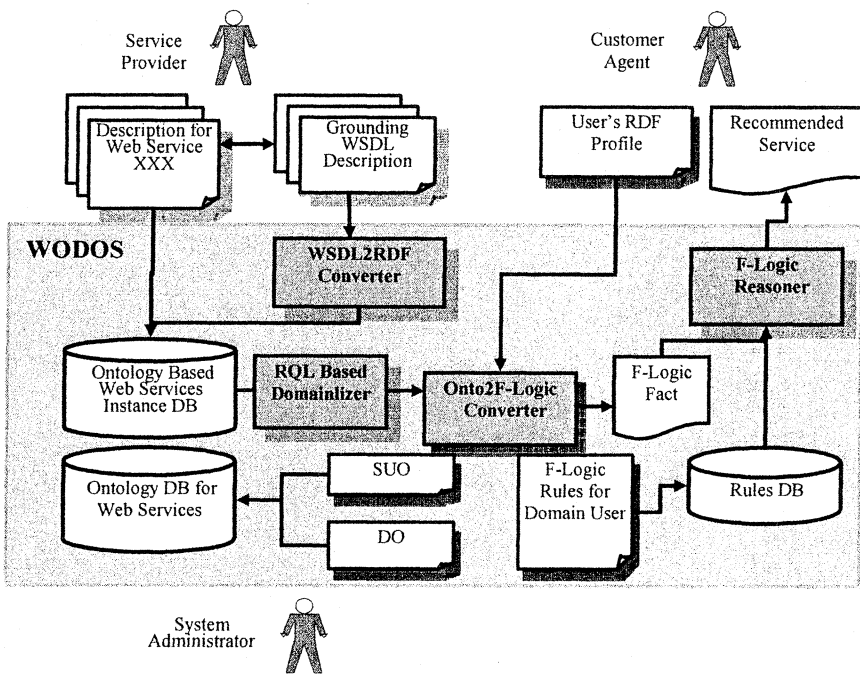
Service Provider

Customer Agent

Description for Web Service XXX

Grounding WSDL Description

User's RDF Profile

Recommended Service

WODOS

WSDL2RDF Converter

F-Logic Reasoner

Ontology Based Web Services Instance DB

RQL Based Domainlizer

Onto2F-Logic Converter

F-Logic Fact

Ontology DB for Web Services

SUO

DO

F-Logic Rules for Domain User

Rules DB

System Administrator